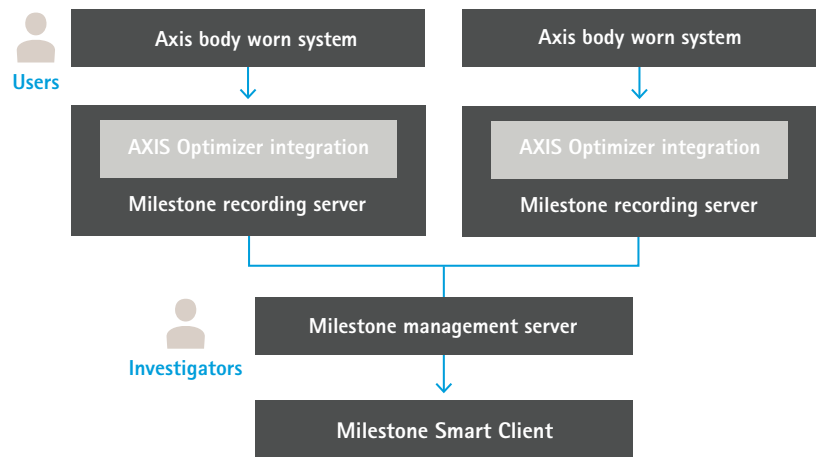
Users

Axis body worn system

AXIS Optimizer integration

Milestone recording server

Axis body worn system

AXIS Optimizer integration

Milestone recording server

Investigators

Milestone management server

Milestone Smart Client